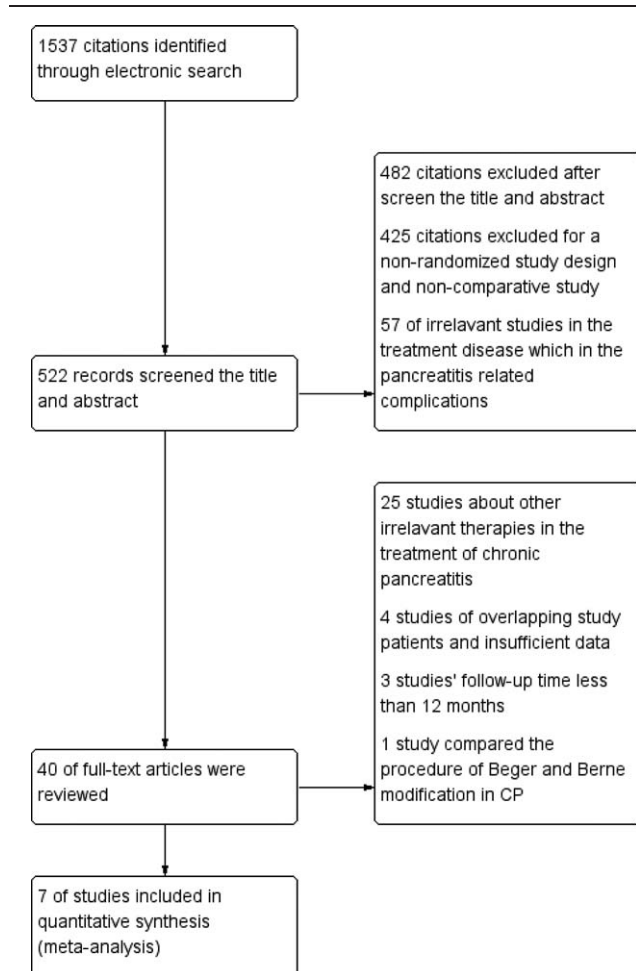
1537 citations identified through electronic search

482 citations excluded after screen the title and abstract

425 citations excluded for a non-randomized study design and non-comparative study

57 of irrelavant studies in the treatment disease which in the pancreatitis related complications

522 records screened the title and abstract

25 studies about other irrelavant therapies in the treatment of chronic pancreatitis

4 studies of overlapping study patients and insufficient data

3 studies' follow-up time less than 12 months

1 study compared the procedure of Beger and Berne modification in CP

40 of full-text articles were reviewed

7 of studies included in quantitative synthesis (meta-analysis)